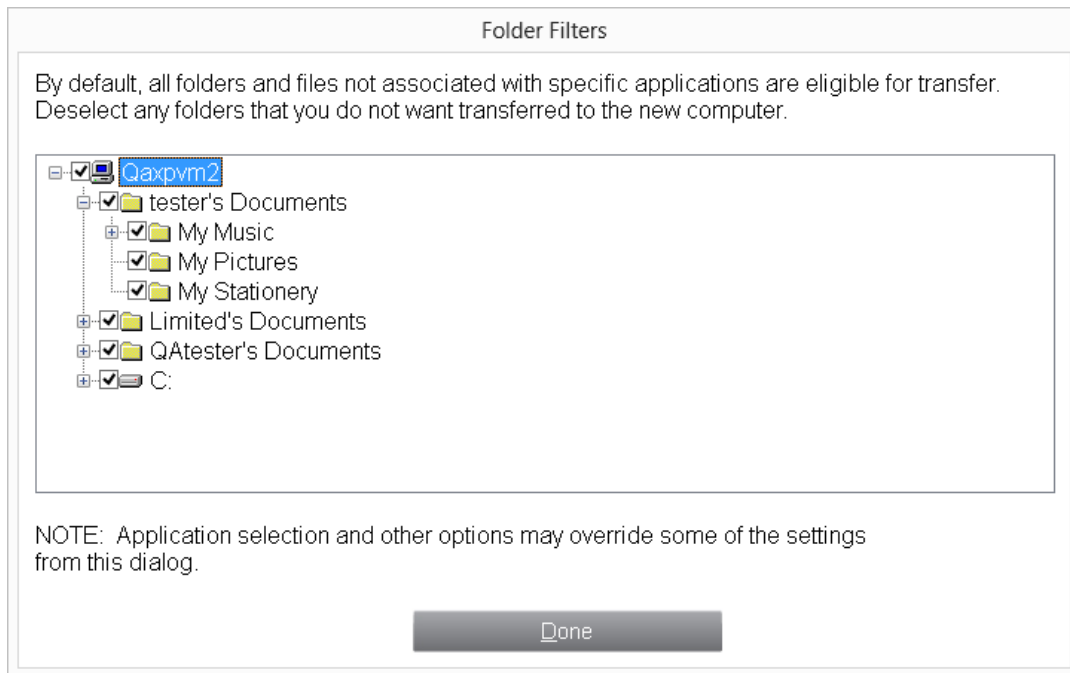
Folder Filters

By default, all folders and files not associated with specific applications are eligible for transfer. Deselect any folders that you do not want transferred to the new computer.

Qaxpvm2
tester's Documents
My Music
My Pictures
My Stationery
Limited's Documents
QAtester's Documents
C:

NOTE: Application selection and other options may override some of the settings from this dialog.

Done